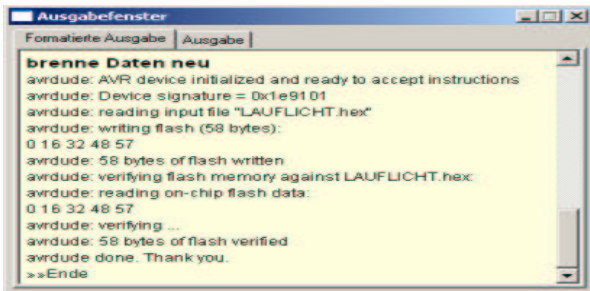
Ausgabefenster

Formatierte Ausgabe | Ausgabe

brenne Daten neu
avrdude: AVR device initialized and ready to accept instructions
avrdude: Device signature = 0x1e9101
avrdude: reading input file "LAUFLICHT.hex"
avrdude: writing flash (58 bytes):
0 16 32 48 57
avrdude: 58 bytes of flash written
avrdude: verifying flash memory against LAUFLICHT.hex:
avrdude: reading on-chip flash data:
0 16 32 48 57
avrdude: verifying ...
avrdude: 58 bytes of flash verified
avrdude done. Thank you.
>>Ende